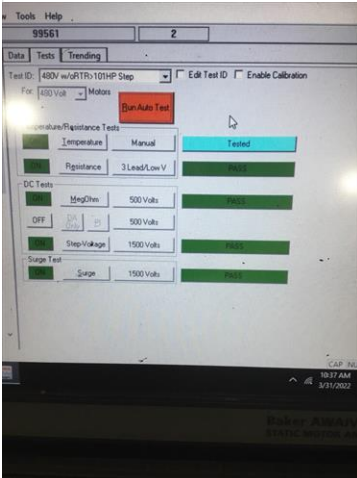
w Tools Help

99561 | 2

Data | Tests | Trending

Test ID: 480V w/oRTR>101HP Step
Edit Test ID
Enable Calibration

For 480 Volt Motors

Run Auto Test

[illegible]perature/Resistance Tests
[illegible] Temperature Manual Tested
ON Resistance 3 Lead/Low V PASS

DC Tests
ON MegOhm 500 Volts PASS
OFF DA Only PI 500 Volts
ON Step Voltage 1500 Volts PASS

Surge Test
ON Surge 1500 Volts PASS

CAP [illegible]
10:37 AM
3/31/2022

Baker AWA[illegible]
STATIC MOTOR A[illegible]